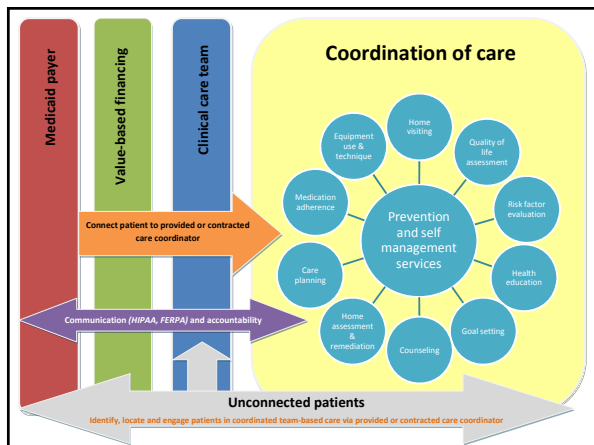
Medicaid payer

Value-based financing

Clinical care team

Coordination of care

Home visiting

Quality of life assessment

Risk factor evaluation

Health education

Goal setting

Counseling

Home assessment & remediation

Care planning

Medication adherence

Equipment use & technique

Prevention and self management services

Connect patient to provided or contracted care coordinator

Communication (*HIPAA*, *FERPA*) and accountability

Unconnected patients

Identify, locate and engage patients in coordinated team-based care via provided or contracted care coordinator